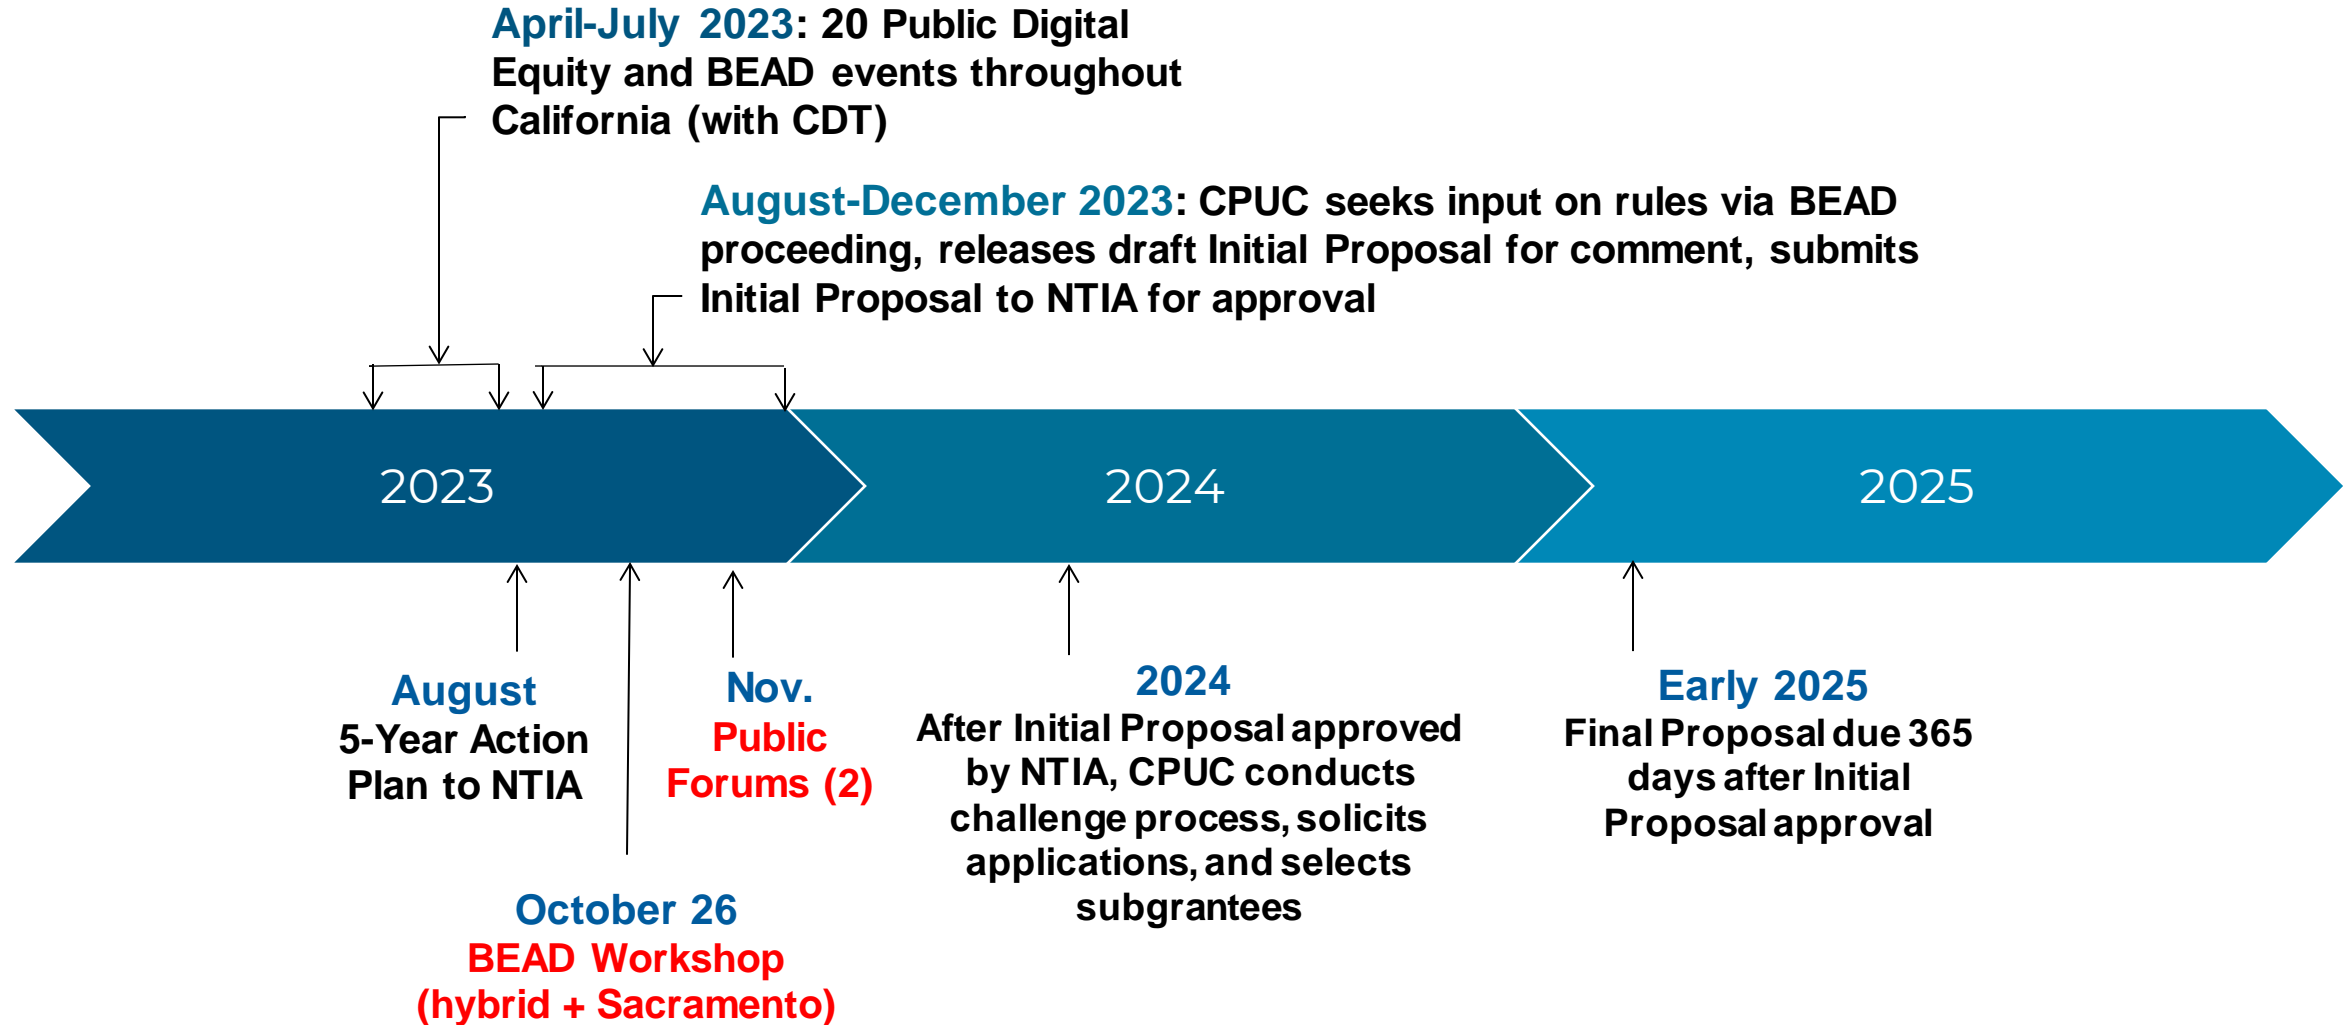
April-July 2023: 20 Public Digital Equity and BEAD events throughout California (with CDT)

August-December 2023: CPUC seeks input on rules via BEAD proceeding, releases draft Initial Proposal for comment, submits Initial Proposal to NTIA for approval

2023

2024

2025

August
5-Year Action Plan to NTIA

Nov.
Public Forums (2)

2024
After Initial Proposal approved by NTIA, CPUC conducts challenge process, solicits applications, and selects subgrantees

Early 2025
Final Proposal due 365 days after Initial Proposal approval

October 26
BEAD Workshop (hybrid + Sacramento)